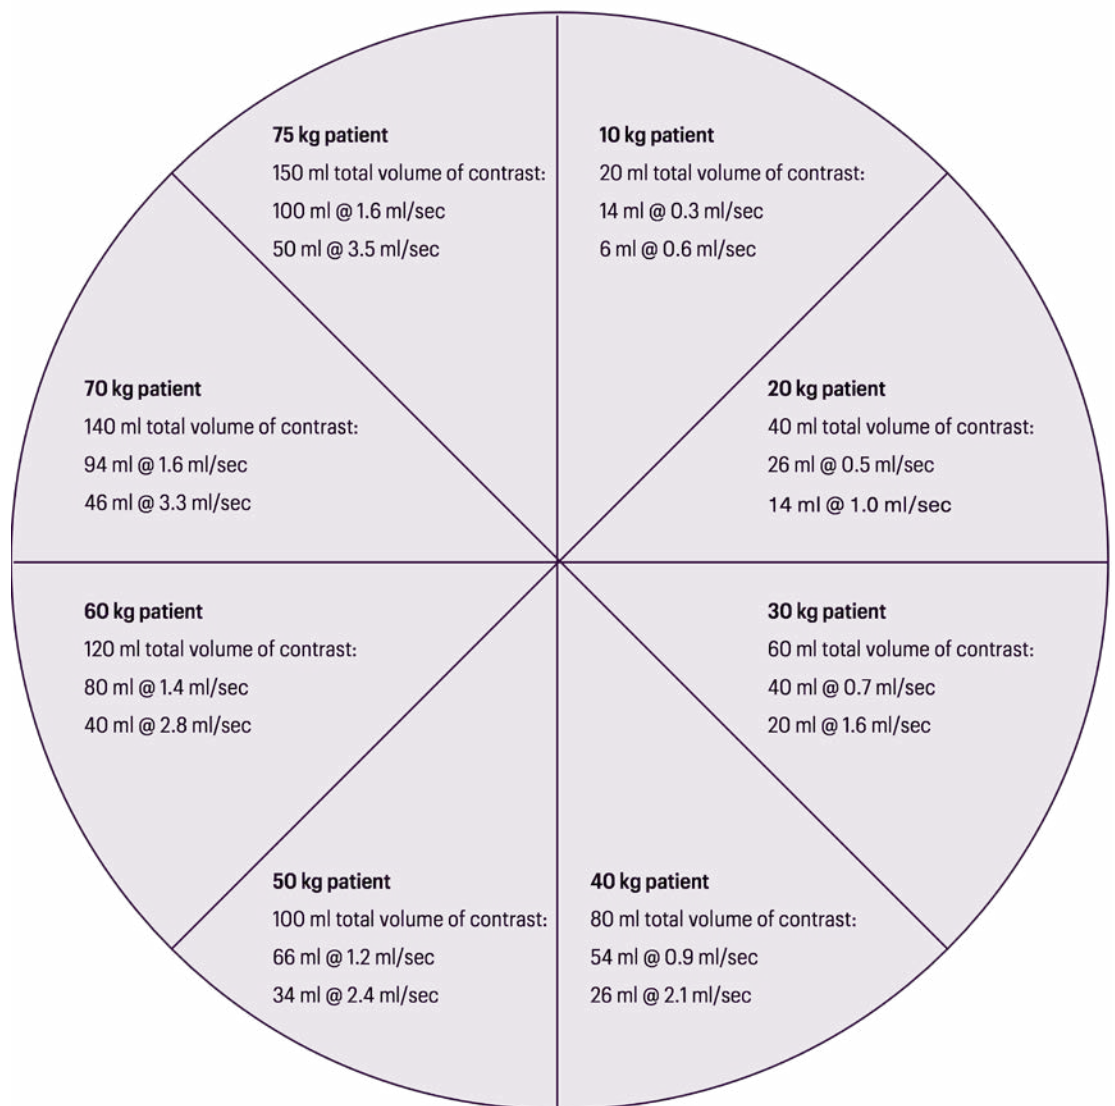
75 kg patient
150 ml total volume of contrast:
100 ml @ 1.6 ml/sec
50 ml @ 3.5 ml/sec

10 kg patient
20 ml total volume of contrast:
14 ml @ 0.3 ml/sec
6 ml @ 0.6 ml/sec

70 kg patient
140 ml total volume of contrast:
94 ml @ 1.6 ml/sec
46 ml @ 3.3 ml/sec

20 kg patient
40 ml total volume of contrast:
26 ml @ 0.5 ml/sec
14 ml @ 1.0 ml/sec

60 kg patient
120 ml total volume of contrast:
80 ml @ 1.4 ml/sec
40 ml @ 2.8 ml/sec

30 kg patient
60 ml total volume of contrast:
40 ml @ 0.7 ml/sec
20 ml @ 1.6 ml/sec

50 kg patient
100 ml total volume of contrast:
66 ml @ 1.2 ml/sec
34 ml @ 2.4 ml/sec

40 kg patient
80 ml total volume of contrast:
54 ml @ 0.9 ml/sec
26 ml @ 2.1 ml/sec